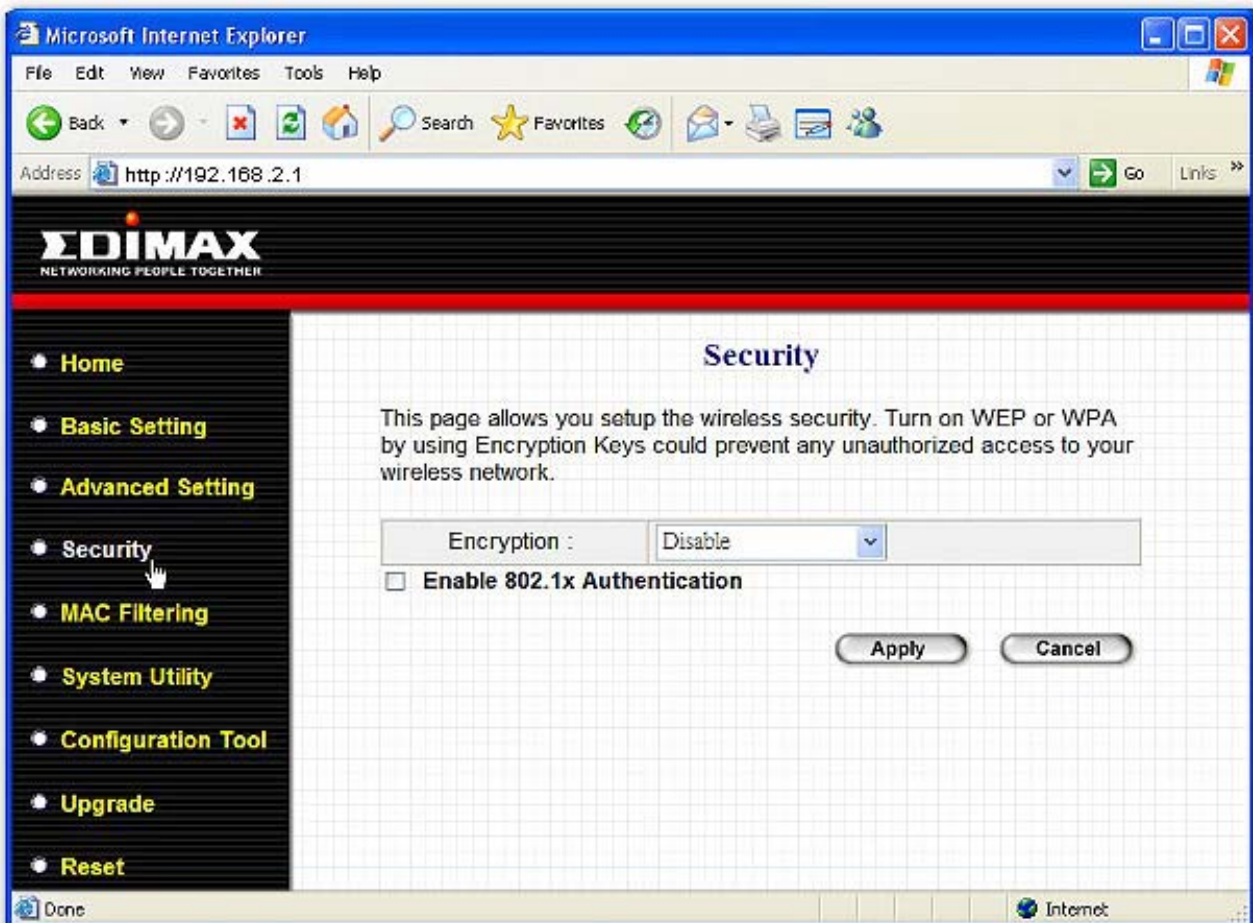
Microsoft Internet Explorer

File Edit View Favorites Tools Help

Back Search Favorites

Address http://192.168.2.1 Go Links

EDIMAX
NETWORKING PEOPLE TOGETHER

Home
Basic Setting
Advanced Setting
Security
MAC Filtering
System Utility
Configuration Tool
Upgrade
Reset

Security

This page allows you setup the wireless security. Turn on WEP or WPA by using Encryption Keys could prevent any unauthorized access to your wireless network.

Encryption : Disable

Enable 802.1x Authentication

Apply Cancel

Done Internet